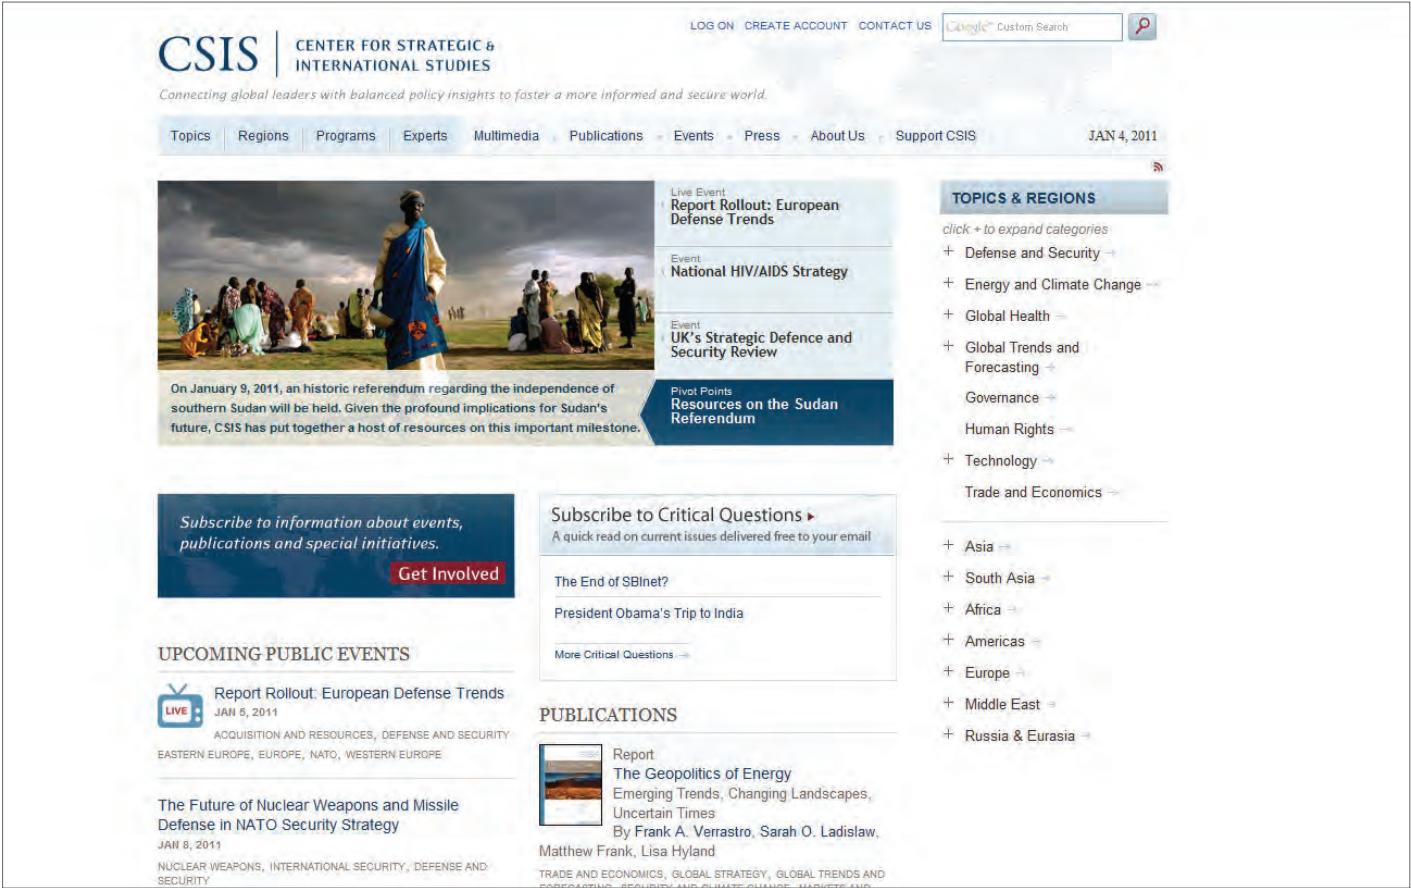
LOG ON CREATE ACCOUNT CONTACT US Google Custom Search

CSIS | CENTER FOR STRATEGIC & INTERNATIONAL STUDIES

Connecting global leaders with balanced policy insights to foster a more informed and secure world.

Topics | Regions | Programs | Experts | Multimedia | Publications | Events | Press | About Us | Support CSIS

JAN 4, 2011

Live Event
Report Rollout: European Defense Trends

Event
National HIV/AIDS Strategy

Event
UK's Strategic Defence and Security Review

Pivot Points
Resources on the Sudan Referendum

On January 9, 2011, an historic referendum regarding the independence of southern Sudan will be held. Given the profound implications for Sudan's future, CSIS has put together a host of resources on this important milestone.

TOPICS & REGIONS

click + to expand categories

+ Defense and Security
+ Energy and Climate Change
+ Global Health
+ Global Trends and Forecasting
Governance
Human Rights
+ Technology
Trade and Economics

+ Asia
+ South Asia
+ Africa
+ Americas
+ Europe
+ Middle East
+ Russia & Eurasia

Subscribe to information about events, publications and special initiatives.
Get Involved

Subscribe to Critical Questions
A quick read on current issues delivered free to your email

The End of SBInet?
President Obama's Trip to India
More Critical Questions

UPCOMING PUBLIC EVENTS

LIVE
Report Rollout: European Defense Trends
JAN 5, 2011
ACQUISITION AND RESOURCES, DEFENSE AND SECURITY
EASTERN EUROPE, EUROPE, NATO, WESTERN EUROPE

The Future of Nuclear Weapons and Missile Defense in NATO Security Strategy
JAN 8, 2011
NUCLEAR WEAPONS, INTERNATIONAL SECURITY, DEFENSE AND SECURITY

PUBLICATIONS

Report
The Geopolitics of Energy
Emerging Trends, Changing Landscapes, Uncertain Times
By Frank A. Verrastro, Sarah O. Ladislaw, Matthew Frank, Lisa Hyland
TRADE AND ECONOMICS, GLOBAL STRATEGY, GLOBAL TRENDS AND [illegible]